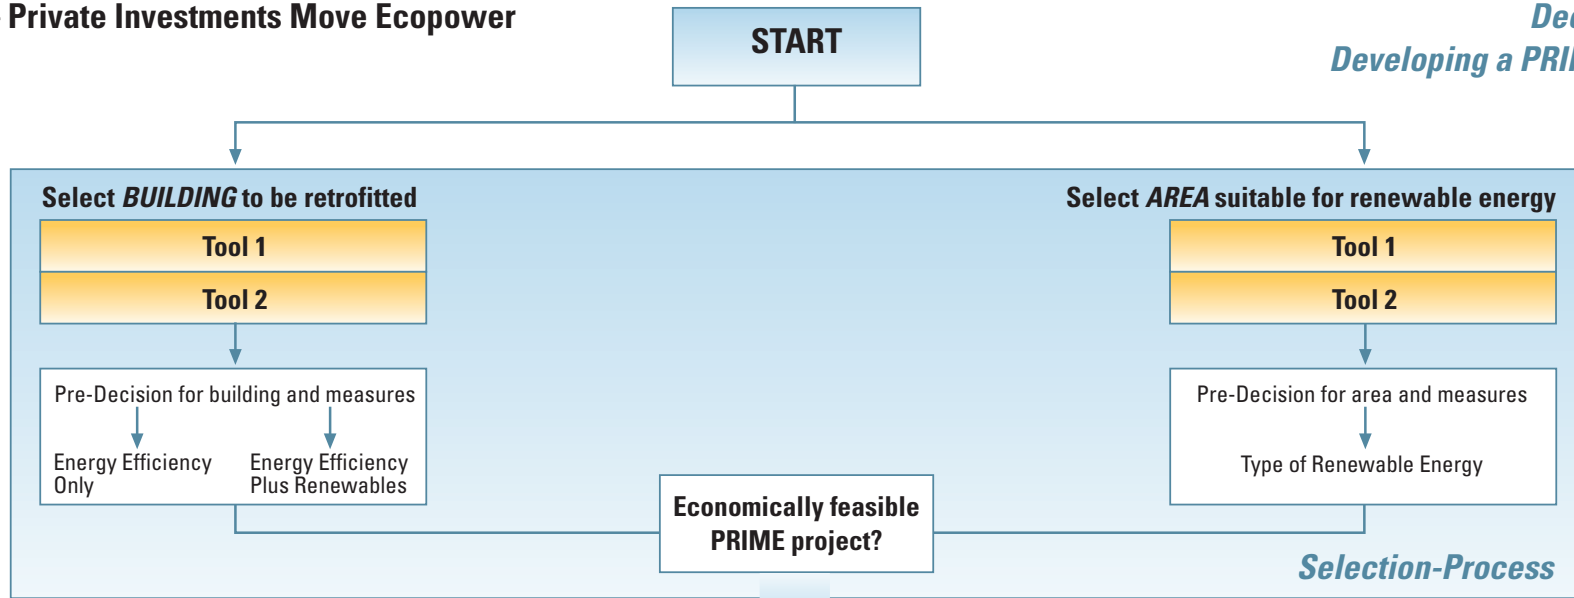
Private Investments Move Ecopower

START

De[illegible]
Developing a PRI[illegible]

Select *BUILDING* to be retrofitted

Tool 1

Tool 2

Pre-Decision for building and measures

Energy Efficiency Only

Energy Efficiency Plus Renewables

Select *AREA* suitable for renewable energy

Tool 1

Tool 2

Pre-Decision for area and measures

Type of Renewable Energy

Economically feasible PRIME project?

Selection-Process